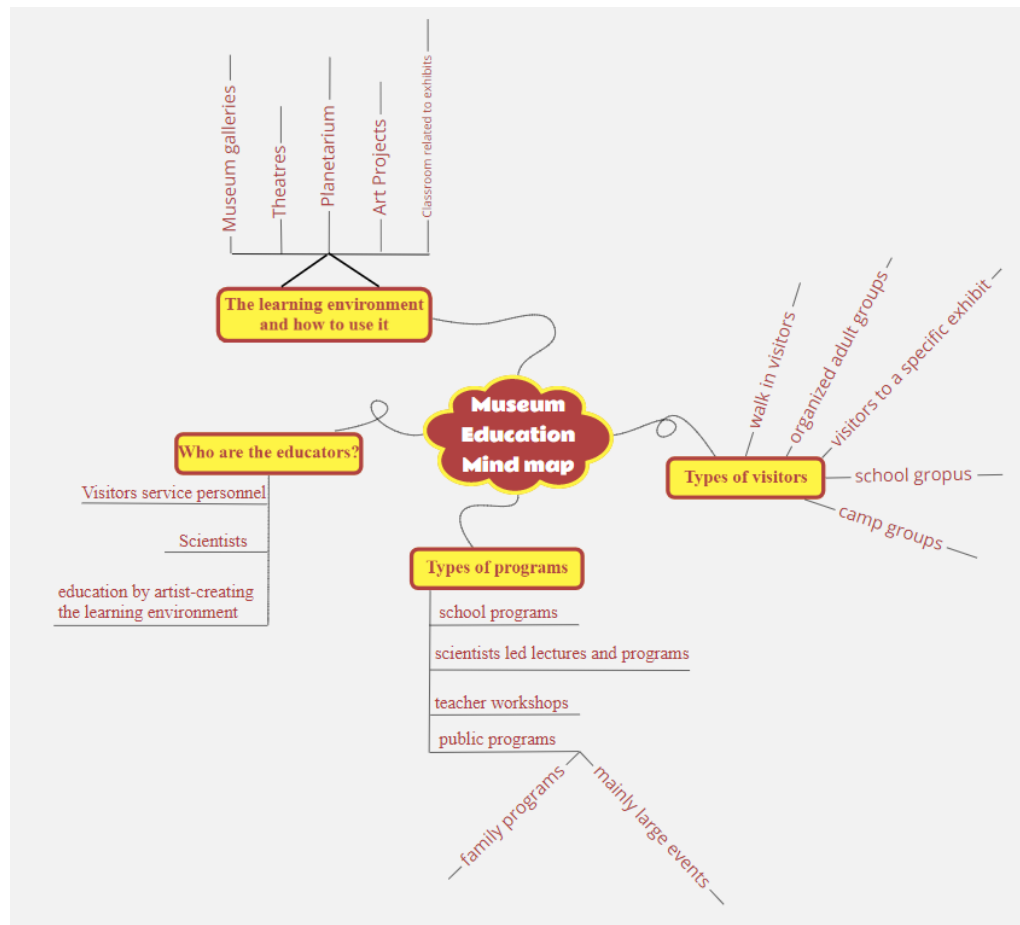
Museum Education Mind map

The learning environment and how to use it

Museum galleries

Theatres

Planetarium

Art Projects

Classroom related to exhibits

Who are the educators?

Visitors service personnel

Scientists

education by artist-creating the learning environment

Types of programs

school programs

scientists led lectures and programs

teacher workshops

public programs

family programs

mainly large events

Types of visitors

walk in visitors

organized adult groups

visitors to a specific exhibit

school gropus

camp groups